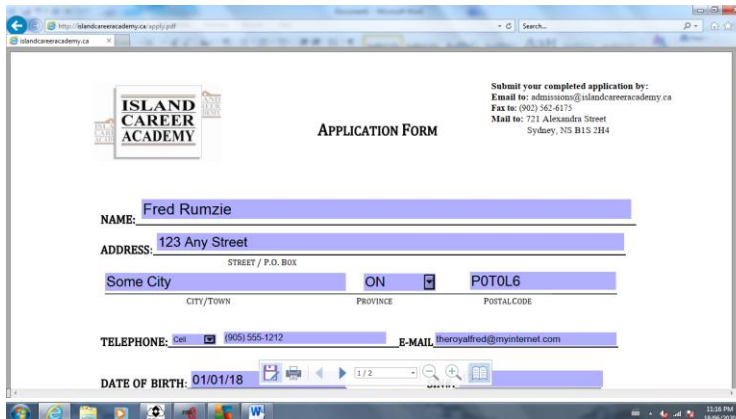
http://islandcareeracademy.ca/apply.pdf
Search...
islandcareeracademy.ca

ISLAND CAREER ACADEMY

APPLICATION FORM

Submit your completed application by:
Email to: admissions@islandcareeracademy.ca
Fax to: (902) 562-6175
Mail to: 721 Alexandra Street
Sydney, NS B1S 2H4

NAME: Fred Rumzie

ADDRESS: 123 Any Street
STREET / P.O. BOX

Some City
CITY/TOWN

ON
PROVINCE

P0T0L6
POSTAL CODE

TELEPHONE: Cell (905) 555-1212

E-MAIL theroyalfred@myinternet.com

DATE OF BIRTH: 01/01/18

1/2

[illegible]

11:16 PM